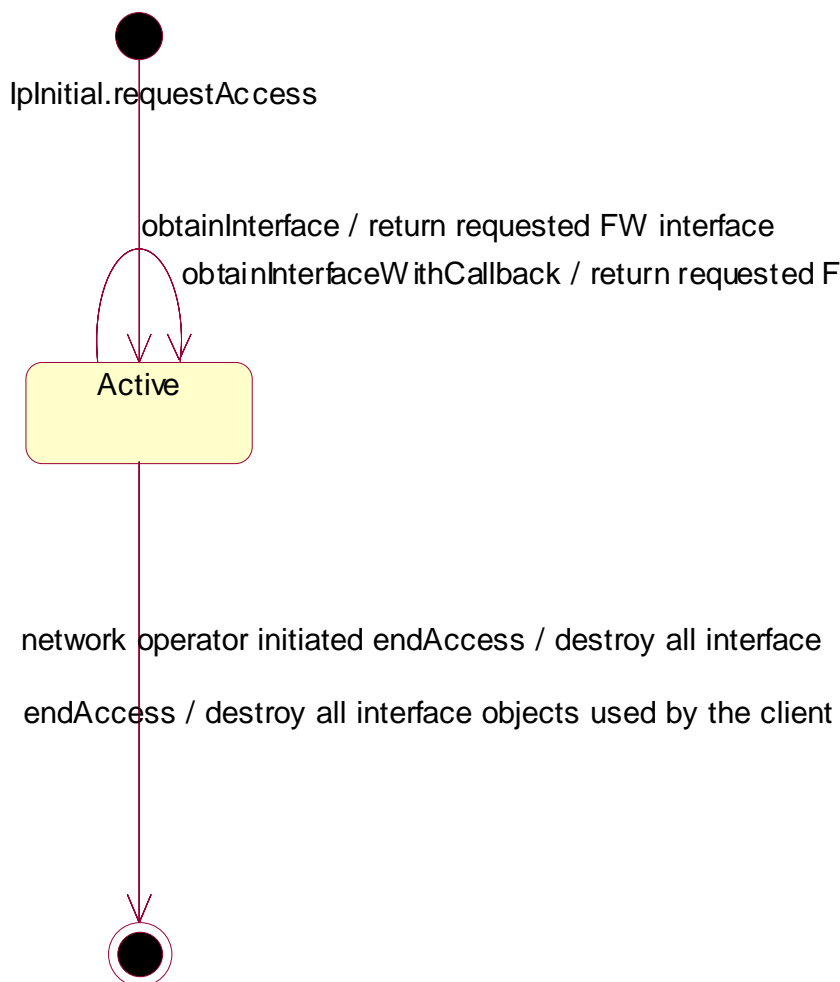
IpInitial.requestAccess

obtainInterface / return requested FW interface

obtainInterfaceWithCallback / return requested F

Active

network operator initiated endAccess / destroy all interface

endAccess / destroy all interface objects used by the client